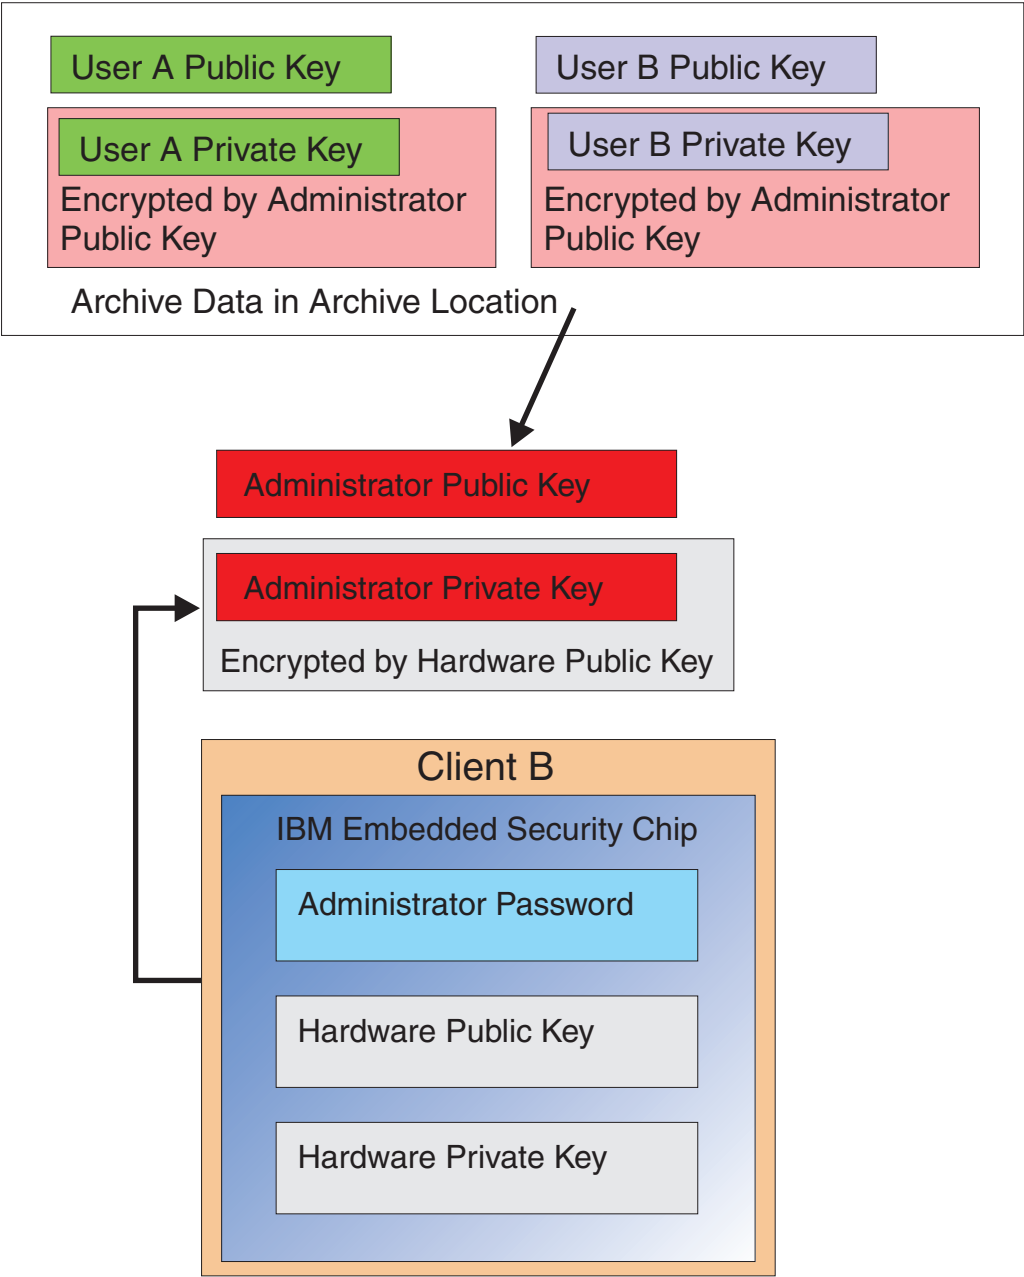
User A Public Key

User A Private Key
Encrypted by Administrator Public Key

User B Public Key

User B Private Key
Encrypted by Administrator Public Key

Archive Data in Archive Location

Administrator Public Key

Administrator Private Key

Encrypted by Hardware Public Key

Client B

IBM Embedded Security Chip

Administrator Password

Hardware Public Key

Hardware Private Key